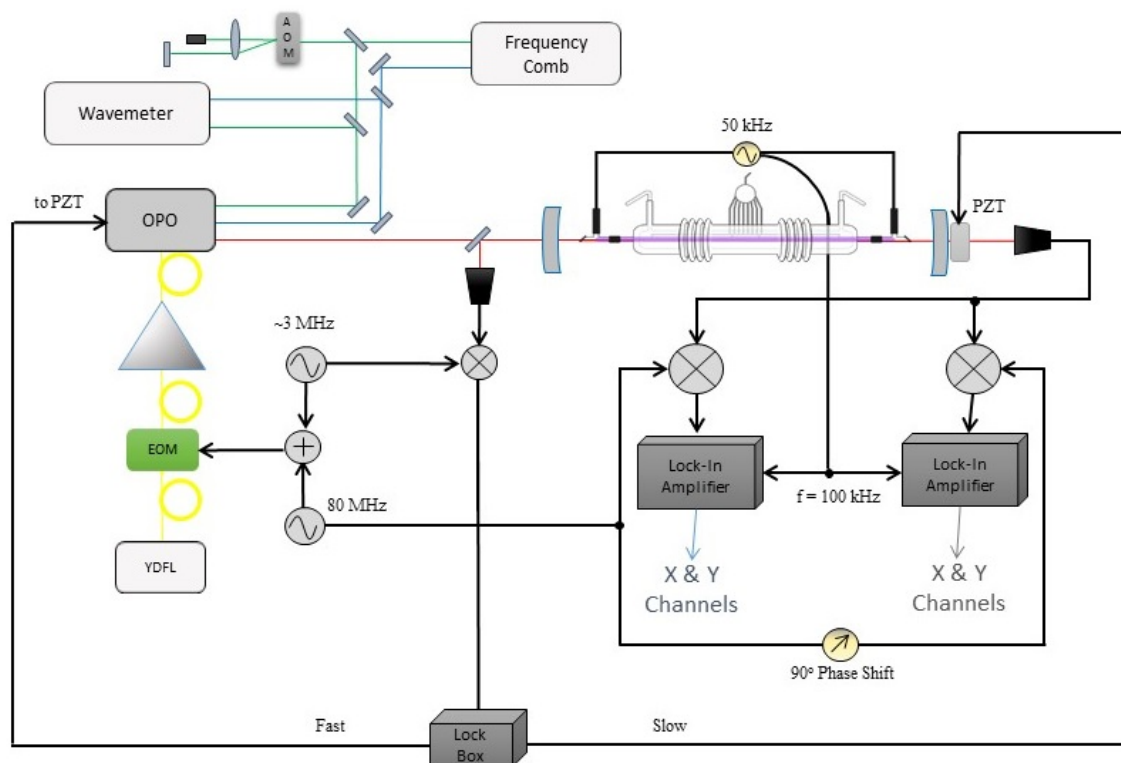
A
O
M

Frequency Comb

Wavemeter

50 kHz

to PZT

OPO

PZT

~3 MHz

EOM

80 MHz

Lock-In Amplifier

f = 100 kHz

Lock-In Amplifier

YDFL

X & Y Channels

X & Y Channels

90° Phase Shift

Fast

Lock Box

Slow